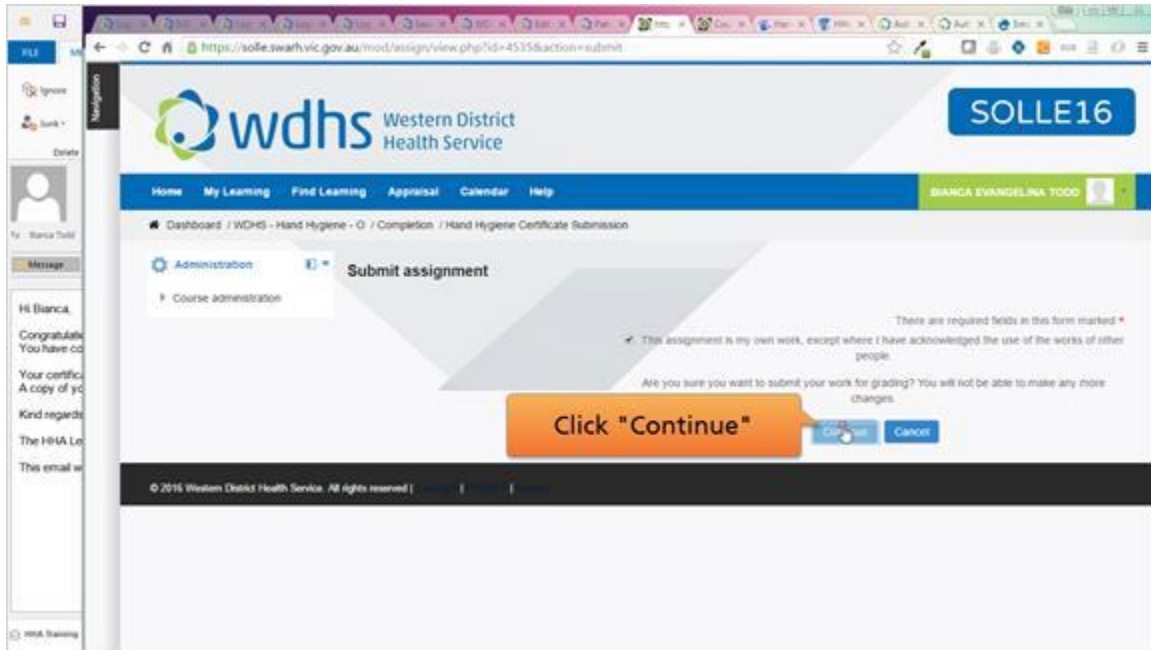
https://solle.swarh.vic.gov.au/mod/assign/view.php?id=4535&action=submit

FILE

Ignore

Junk

Delete

To Bianca Todd

Message

Hi Bianca,

Congratulati
You have co

Your certific
A copy of yo

Kind regards

The HHA Le

This email w

HHA Training

Navigation

wdhs Western District Health Service

SOLLE16

Home My Learning Find Learning Appraisal Calendar Help

BIANCA EVANGELINA TODD

Dashboard / WDHS - Hand Hygiene - O / Completion / Hand Hygiene Certificate Submission

Administration

Course administration

Submit assignment

There are required fields in this form marked *

This assignment is my own work, except where I have acknowledged the use of the works of other people.

Are you sure you want to submit your work for grading? You will not be able to make any more changes.

Click "Continue"

Continue Cancel

© 2016 Western District Health Service. All rights reserved |